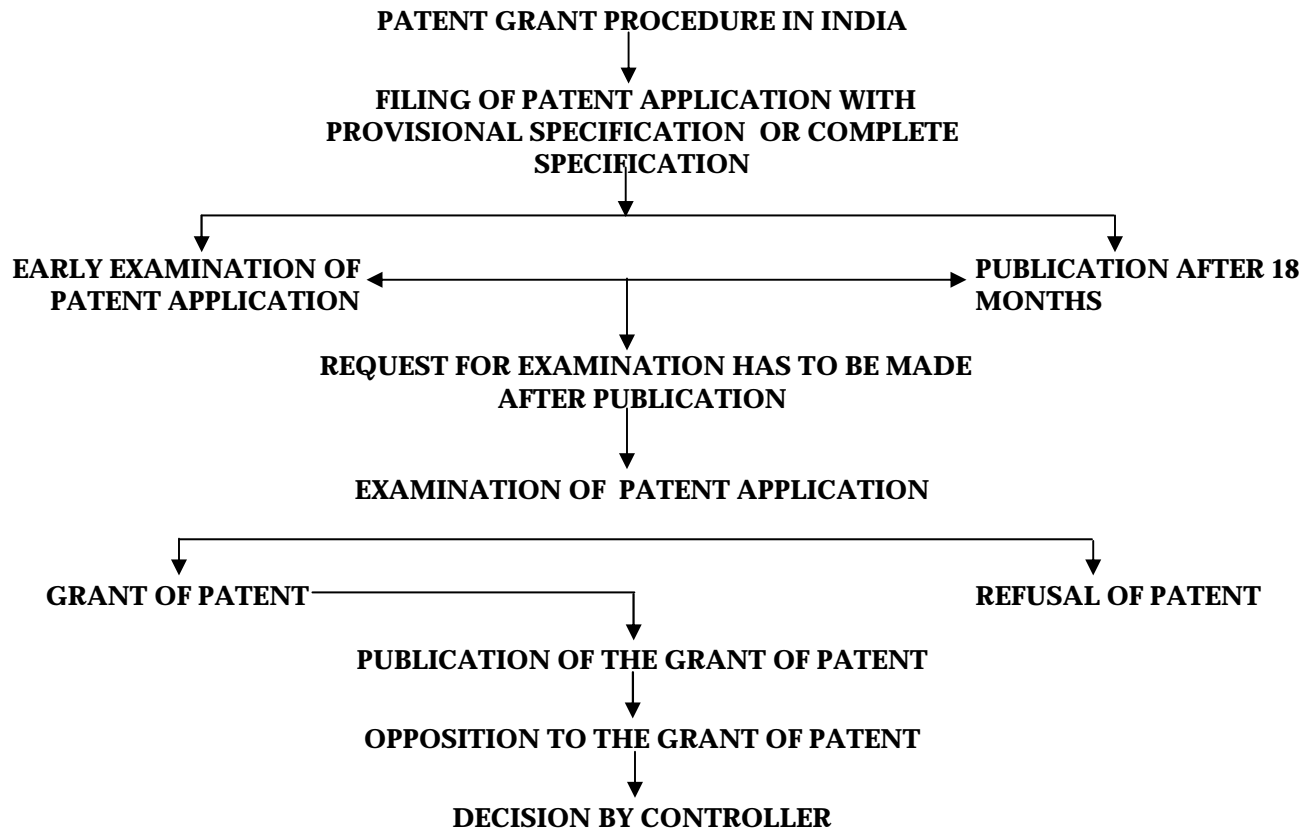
PATENT GRANT PROCEDURE IN INDIA

FILING OF PATENT APPLICATION WITH PROVISIONAL SPECIFICATION OR COMPLETE SPECIFICATION

EARLY EXAMINATION OF PATENT APPLICATION

PUBLICATION AFTER 18 MONTHS

REQUEST FOR EXAMINATION HAS TO BE MADE AFTER PUBLICATION

EXAMINATION OF PATENT APPLICATION

GRANT OF PATENT

REFUSAL OF PATENT

PUBLICATION OF THE GRANT OF PATENT

OPPOSITION TO THE GRANT OF PATENT

DECISION BY CONTROLLER